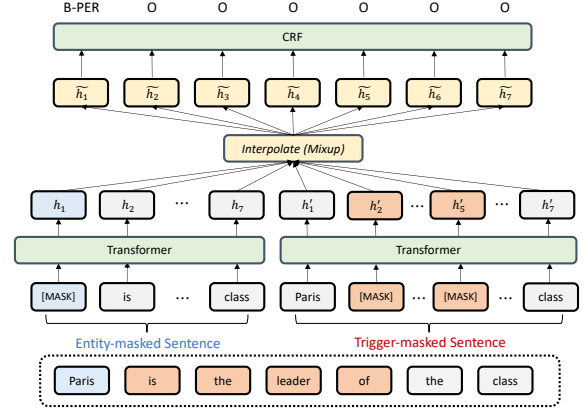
B-PER O O O O O O

CRF

$\widetilde{h_1}$ $\widetilde{h_2}$ $\widetilde{h_3}$ $\widetilde{h_4}$ $\widetilde{h_5}$ $\widetilde{h_6}$ $\widetilde{h_7}$

Interpolate (Mixup)

$h_1$ $h_2$ … $h_7$

$h'_1$ $h'_2$ … $h'_5$ … $h'_7$

Transformer

Transformer

[MASK] is … class

Paris [MASK] … [MASK] … class

Entity-masked Sentence

Trigger-masked Sentence

Paris is the leader of the class